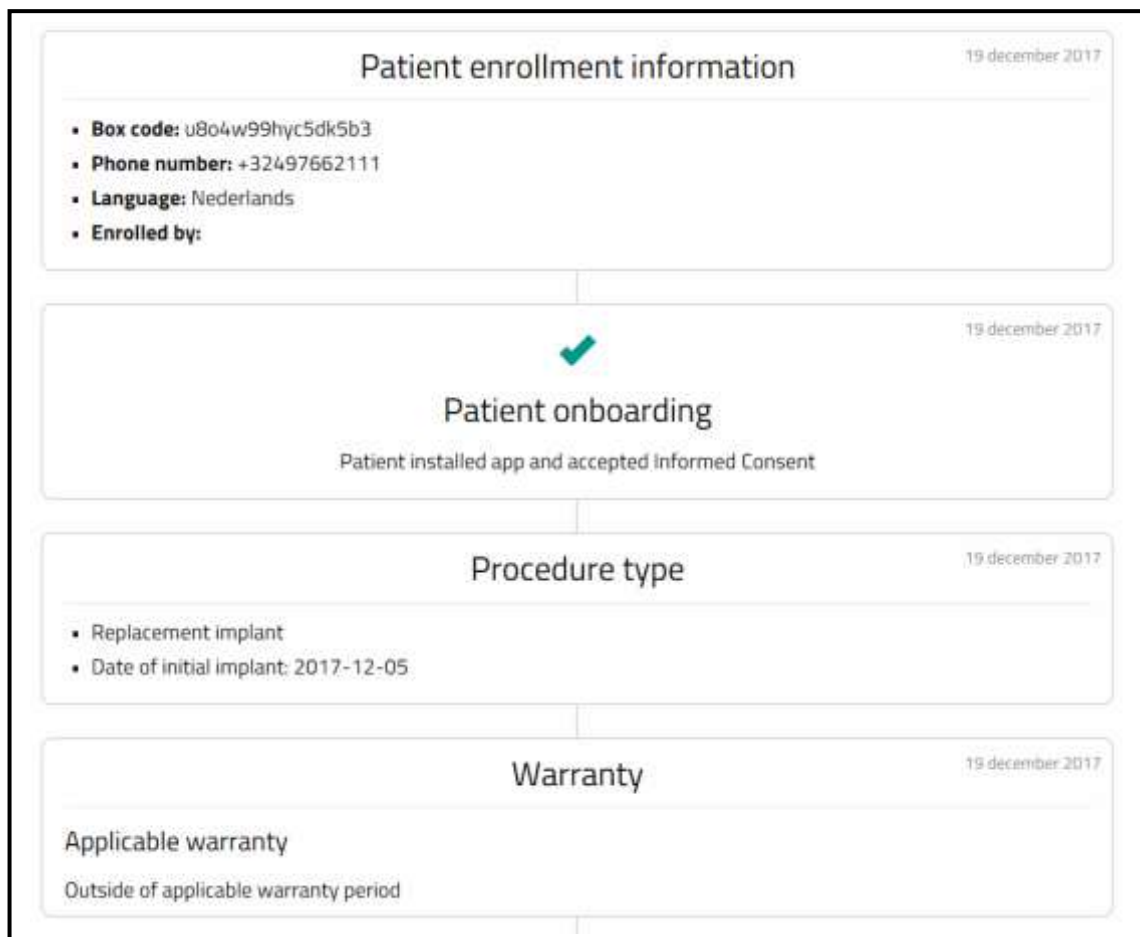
Patient enrollment information

19 december 2017

- **Box code:** u8o4w99hyc5dk5b3
- **Phone number:** +32497662111
- **Language:** Nederlands
- **Enrolled by:**

19 december 2017

Patient onboarding

Patient installed app and accepted Informed Consent

Procedure type

19 december 2017

- Replacement implant
- Date of initial implant: 2017-12-05

Warranty

19 december 2017

Applicable warranty

Outside of applicable warranty period